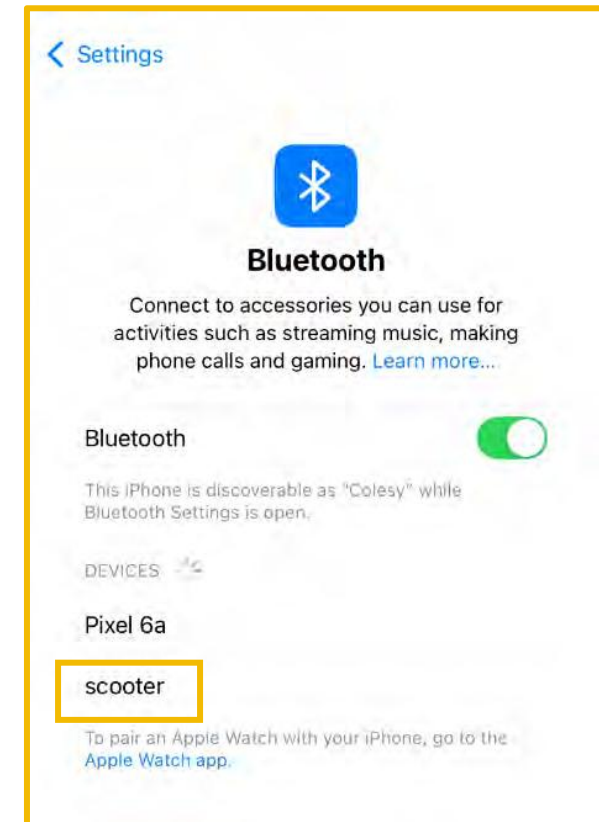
Settings

Bluetooth

Connect to accessories you can use for activities such as streaming music, making phone calls and gaming. Learn more...

Bluetooth

This iPhone is discoverable as "Colesy" while Bluetooth Settings is open.

DEVICES

Pixel 6a

scooter

To pair an Apple Watch with your iPhone, go to the Apple Watch app.